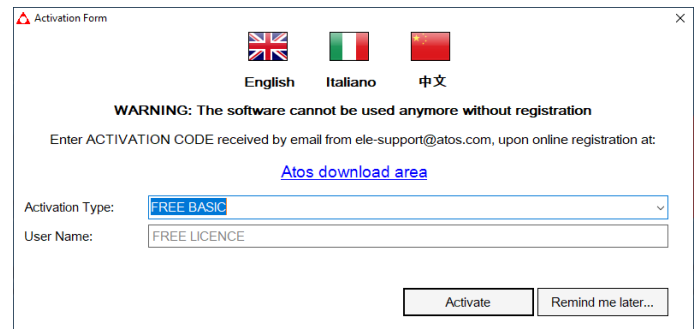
Activation Form

English Italiano 中文

WARNING: The software cannot be used anymore without registration

Enter ACTIVATION CODE received by email from ele-support@atos.com, upon online registration at:

Atos download area

Activation Type: FREE BASIC

User Name: FREE LICENCE

Activate

Remind me later...